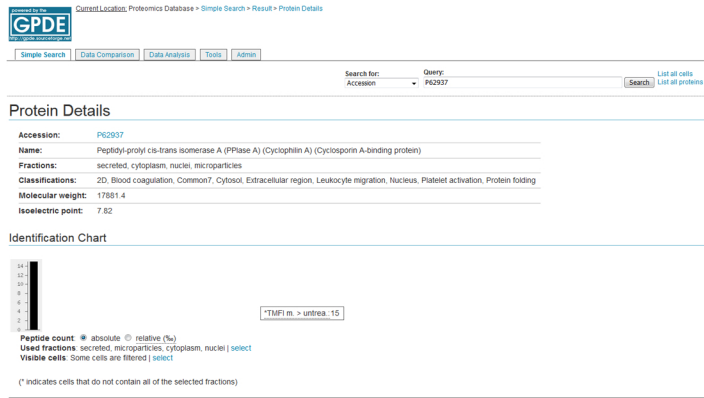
powered by the
GPDE
http://gpde.sourceforge.net

Current Location: Proteomics Database > Simple Search > Result > Protein Details

Simple Search | Data Comparison | Data Analysis | Tools | Admin

Search for: Accession
Query: P62937
Search
List all cells
List all proteins

Protein Details

| | |
|---|---|
| Accession: | P62937 |
| Name: | Peptidyl-prolyl cis-trans isomerase A (PPIase A) (Cyclophilin A) (Cyclosporin A-binding protein) |
| Fractions: | secreted, cytoplasm, nuclei, microparticles |
| Classifications: | 2D, Blood coagulation, Common7, Cytosol, Extracellular region, Leukocyte migration, Nucleus, Platelet activation, Protein folding |
| Molecular weight: | 17881.4 |
| Isoelectric point: | 7.82 |

Identification Chart

14
12
10
8
6
4
2
0

*TMFI m. > untrea.: 15

Peptide count: absolute relative (‰)
Used fractions: secreted, microparticles, cytoplasm, nuclei | select
Visible cells: Some cells are filtered | select

(* indicates cells that do not contain all of the selected fractions)